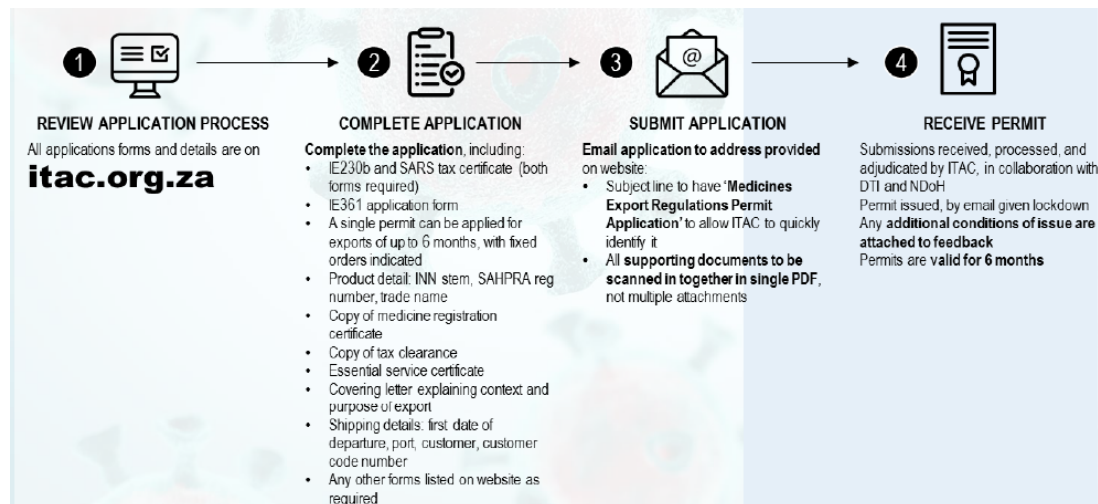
1 REVIEW APPLICATION PROCESS

All applications forms and details are on

**itac.org.za**

2 COMPLETE APPLICATION

**Complete the application**, including:

- IE230b and SARS tax certificate (both forms required)
- IE361 application form
- A single permit can be applied for exports of up to 6 months, with fixed orders indicated
- Product detail: INN stem, SAHPRA reg number, trade name
- Copy of medicine registration certificate
- Copy of tax clearance
- Essential service certificate
- Covering letter explaining context and purpose of export
- Shipping details: first date of departure, port, customer, customer code number
- Any other forms listed on website as required

3 @ SUBMIT APPLICATION

**Email application to address provided** on website:

- Subject line to have '**Medicines Export Regulations Permit Application**' to allow ITAC to quickly identify it
- All **supporting documents to be scanned in together in single PDF**, not multiple attachments

4 RECEIVE PERMIT

Submissions received, processed, and adjudicated by ITAC, in collaboration with DTI and NDoH

Permit issued, by email given lockdown

Any **additional conditions of issue are attached to feedback**

Permits are **valid for 6 months**